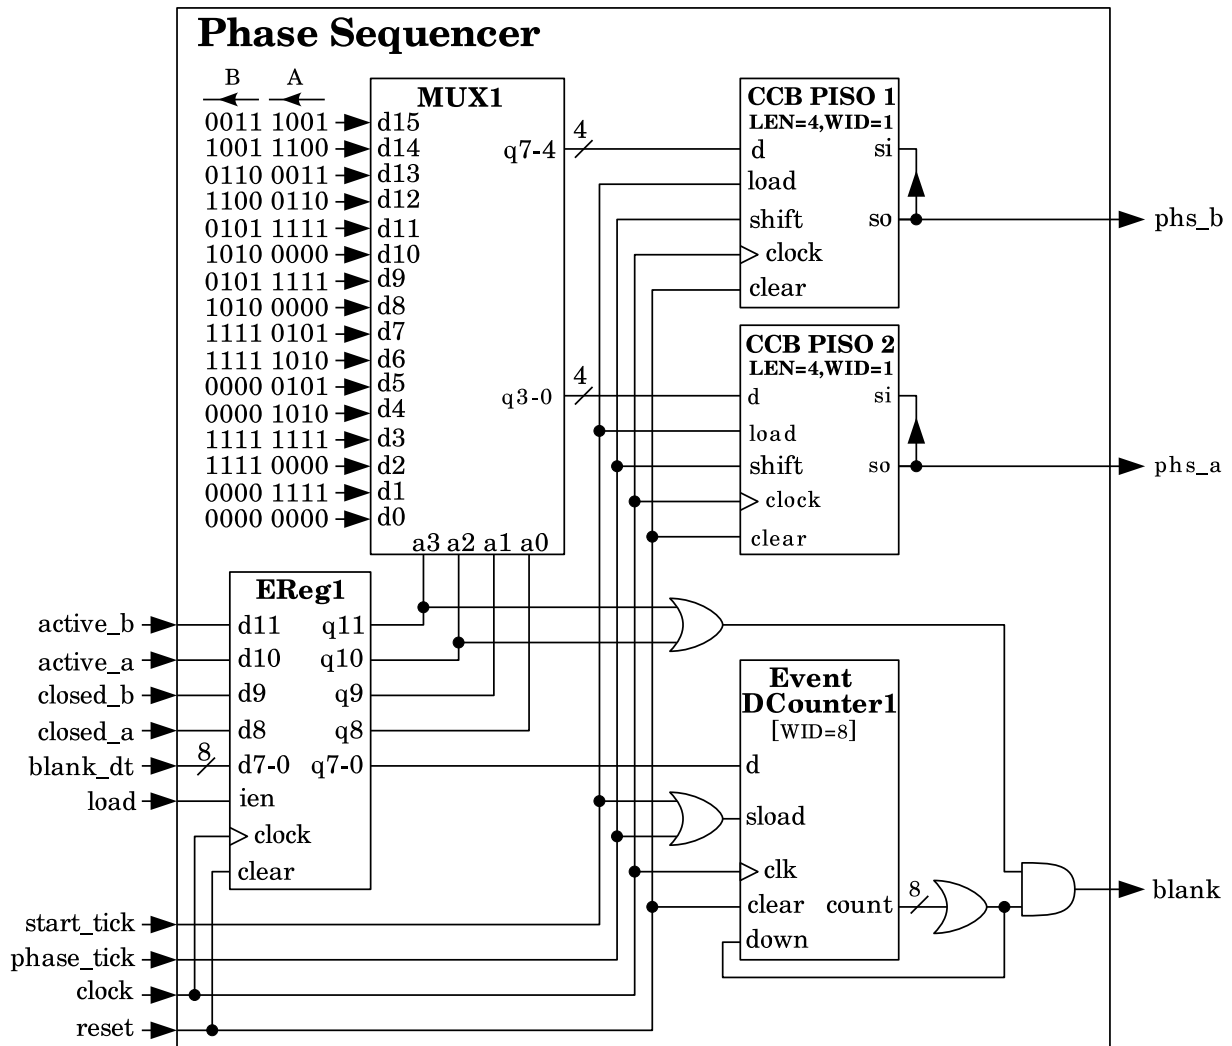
Phase Sequencer

B A

MUX1
0011 1001 d15
1001 1100 d14
0110 0011 d13
1100 0110 d12
0101 1111 d11
1010 0000 d10
0101 1111 d9
1010 0000 d8
1111 0101 d7
1111 1010 d6
0000 0101 d5
0000 1010 d4
1111 1111 d3
1111 0000 d2
0000 1111 d1
0000 0000 d0
q7-4
4
q3-0
4
a3 a2 a1 a0

CCB PISO 1
LEN=4,WID=1
d
si
load
shift
so
clock
clear
phs_b

CCB PISO 2
LEN=4,WID=1
d
si
load
shift
so
clock
clear
phs_a

EReg1
active_b d11 q11
active_a d10 q10
closed_b d9 q9
closed_a d8 q8
blank_dt 8 d7-0 q7-0
load ien
clock
clear

Event
DCounter1
[WID=8]
d
sload
clk
clear
count
8
down

blank

start_tick
phase_tick
clock
reset